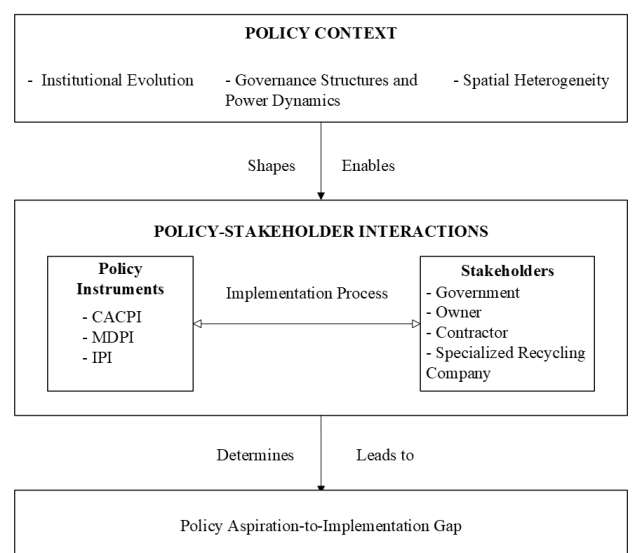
POLICY CONTEXT

- Institutional Evolution

- Governance Structures and Power Dynamics

- Spatial Heterogeneity

Shapes

Enables

POLICY-STAKEHOLDER INTERACTIONS

Policy Instruments
- CACPI
- MDPI
- IPI

Implementation Process

Stakeholders
- Government
- Owner
- Contractor
- Specialized Recycling Company

Determines

Leads to

Policy Aspiration-to-Implementation Gap